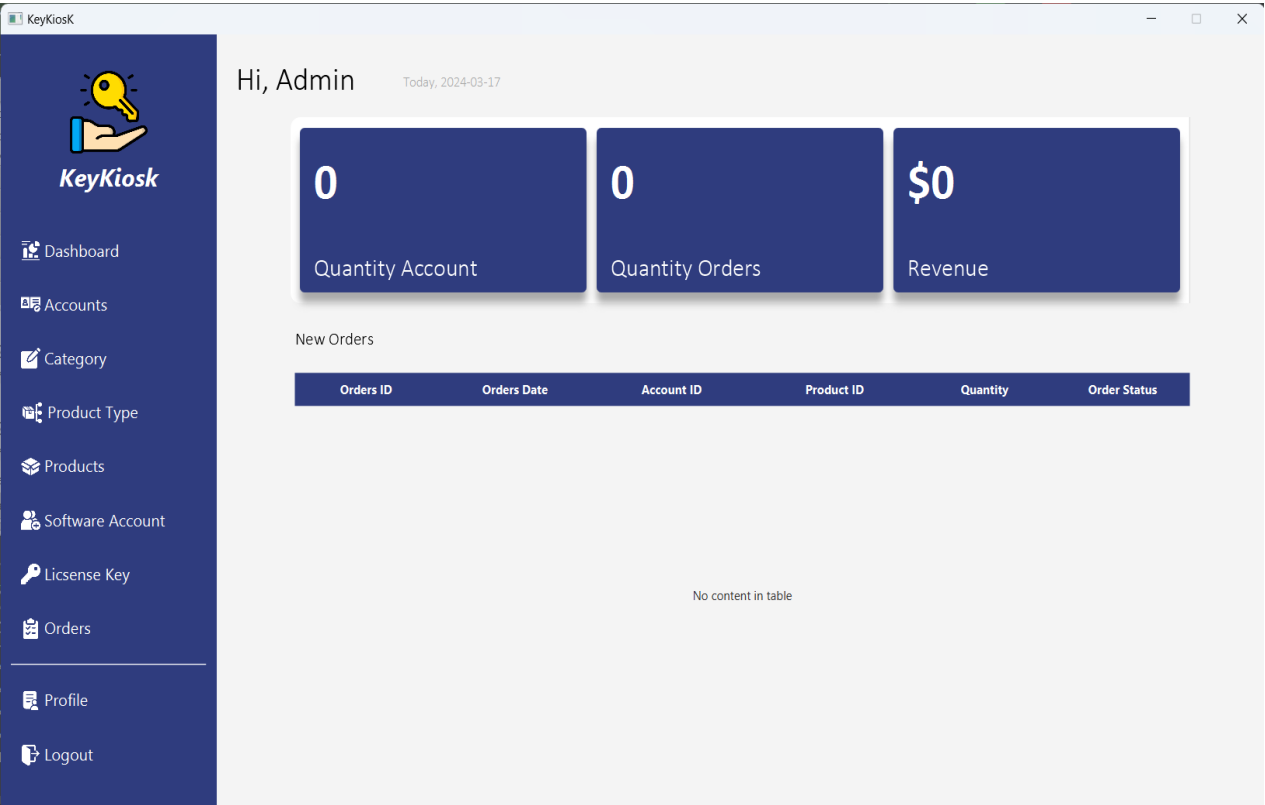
KeyKiosK

KeyKiosk

Dashboard

Accounts

Category

Product Type

Products

Software Account

Licsense Key

Orders

Profile

Logout

Hi, Admin

Today, 2024-03-17

0

Quantity Account

0

Quantity Orders

$0

Revenue

New Orders

| Orders ID | Orders Date | Account ID | Product ID | Quantity | Order Status |
|---|---|---|---|---|---|

No content in table